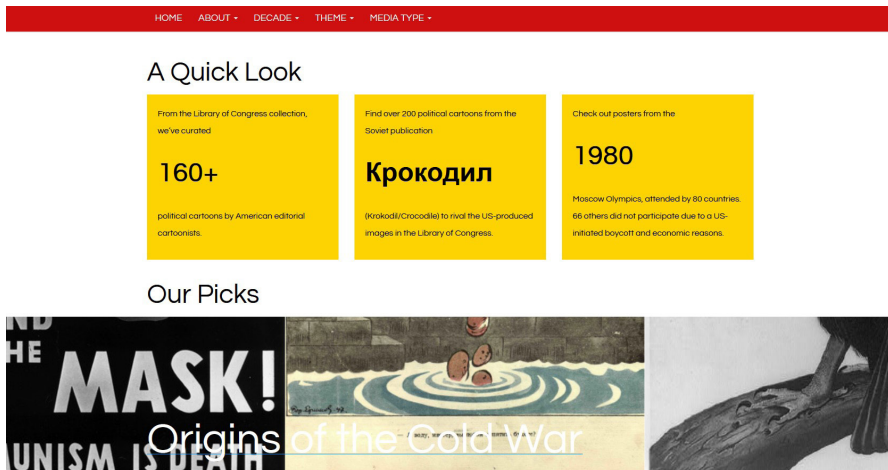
HOME ABOUT ▾ DECADE ▾ THEME ▾ MEDIA TYPE ▾

A Quick Look

From the Library of Congress collection, we've curated

160+

political cartoons by American editorial cartoonists.

Find over 200 political cartoons from the Soviet publication

Крокодил

(Krokodil/Crocodile) to rival the US-produced images in the Library of Congress.

Check out posters from the

1980

Moscow Olympics, attended by 80 countries. 66 others did not participate due to a US-initiated boycott and economic reasons.

Our Picks

ND
HE
MASK!
UNISM IS DEATH

Origins of the Cold War